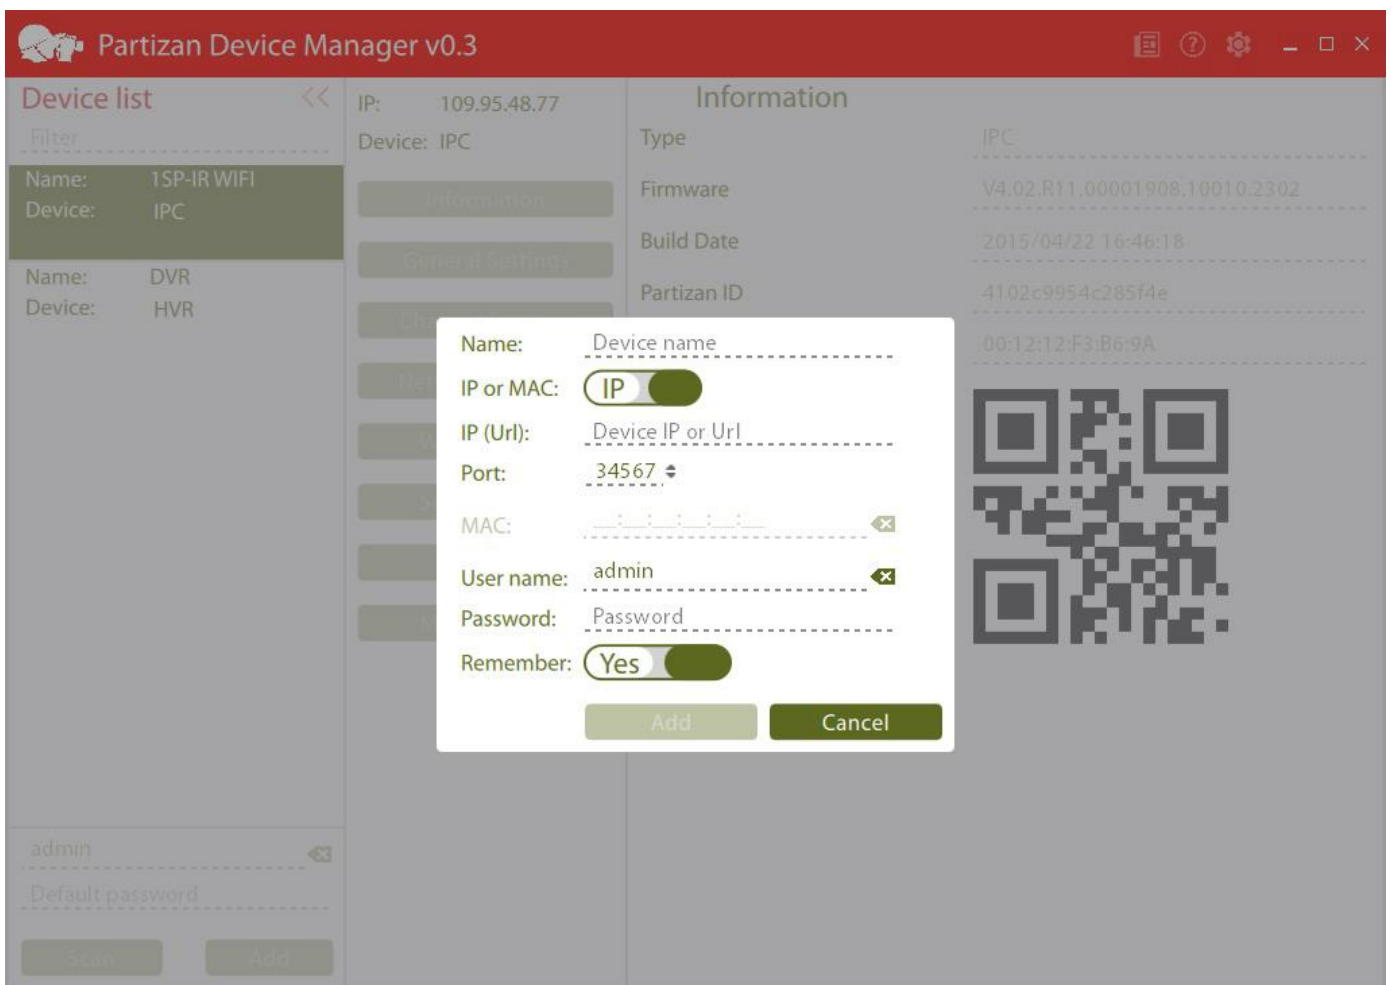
Partizan Device Manager v0.3

Device list
Filter

Name: 1SP-IR WIFI
Device: IPC

Name: DVR
Device: HVR

admin
Default password
Scan
Add

IP: 109.95.48.77
Device: IPC

Information
General Settings
Cha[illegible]
Net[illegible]

Information
Type IPC
Firmware V4.02.R11.00001908.10010.2302
Build Date 2015/04/22 16:46:18
Partizan ID 4102c9954c285f4e
00:12:12:F3:B6:9A

Name: Device name
IP or MAC: IP
IP (Url): Device IP or Url
Port: 34567
MAC: __:__:__:__:__:__
User name: admin
Password: Password
Remember: Yes
Add
Cancel